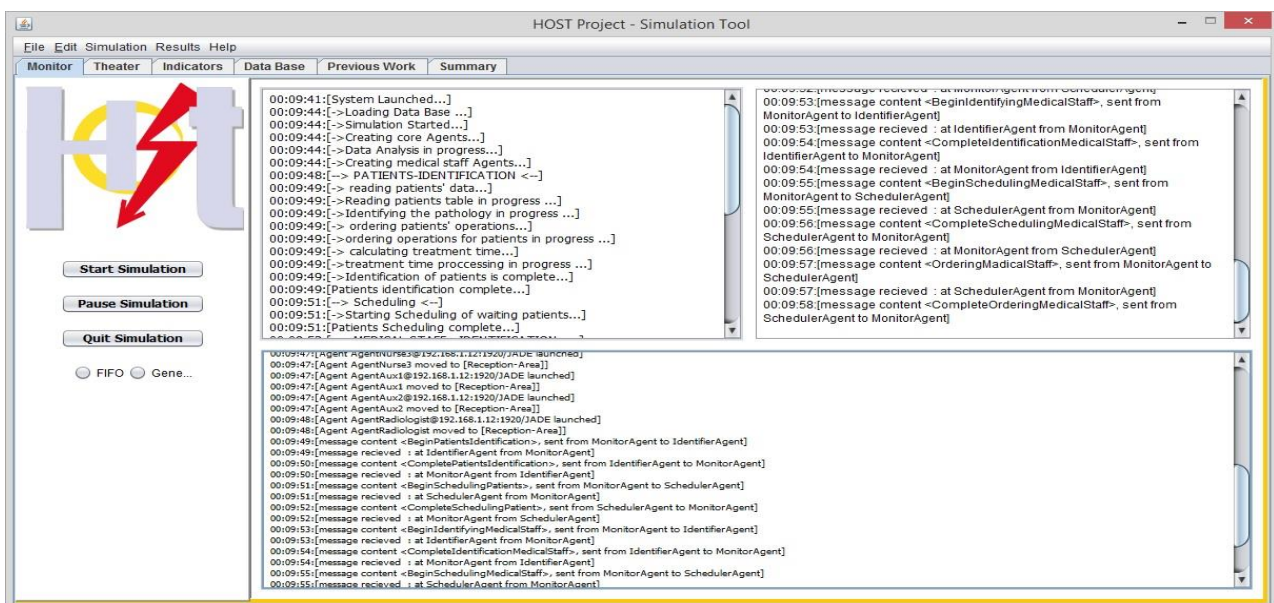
HOST Project - Simulation Tool

File Edit Simulation Results Help

Monitor Theater Indicators Data Base Previous Work Summary

Start Simulation

Pause Simulation

Quit Simulation

FIFO Gene...

00:09:41:[System Launched...]
00:09:44:[->Loading Data Base ...]
00:09:44:[->Simulation Started...]
00:09:44:[->Creating core Agents...]
00:09:44:[->Data Analysis in progress...]
00:09:44:[->Creating medical staff Agents...]
00:09:48:[--> PATIENTS-IDENTIFICATION <--]
00:09:49:[-> reading patients' data...]
00:09:49:[->Reading patients table in progress ...]
00:09:49:[->Identifying the pathology in progress ...]
00:09:49:[-> ordering patients' operations...]
00:09:49:[->ordering operations for patients in progress ...]
00:09:49:[-> calculating treatment time...]
00:09:49:[->treatment time processing in progress ...]
00:09:49:[->Identification of patients is complete...]
00:09:49:[Patients identification complete...]
00:09:51:[--> Scheduling <--]
00:09:51:[->Starting Scheduling of waiting patients...]
00:09:51:[Patients Scheduling complete...]
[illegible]

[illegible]
00:09:53:[message content <BeginIdentifyingMedicalStaff>, sent from MonitorAgent to IdentifierAgent]
00:09:53:[message recieved : at IdentifierAgent from MonitorAgent]
00:09:54:[message content <CompleteIdentificationMedicalStaff>, sent from IdentifierAgent to MonitorAgent]
00:09:54:[message recieved : at MonitorAgent from IdentifierAgent]
00:09:55:[message content <BeginSchedulingMedicalStaff>, sent from MonitorAgent to SchedulerAgent]
00:09:55:[message recieved : at SchedulerAgent from MonitorAgent]
00:09:56:[message content <CompleteSchedulingMedicalStaff>, sent from SchedulerAgent to MonitorAgent]
00:09:56:[message recieved : at MonitorAgent from SchedulerAgent]
00:09:57:[message content <OrderingMadicalStaff>, sent from MonitorAgent to SchedulerAgent]
00:09:57:[message recieved : at SchedulerAgent from MonitorAgent]
00:09:58:[message content <CompleteOrderingMedicalStaff>, sent from SchedulerAgent to MonitorAgent]

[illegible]
00:09:47:[Agent AgentNurse3 moved to [Reception-Area]]
00:09:47:[Agent AgentAux1@192.168.1.12:1920/JADE launched]
00:09:47:[Agent AgentAux1 moved to [Reception-Area]]
00:09:47:[Agent AgentAux2@192.168.1.12:1920/JADE launched]
00:09:47:[Agent AgentAux2 moved to [Reception-Area]]
00:09:48:[Agent AgentRadiologist@192.168.1.12:1920/JADE launched]
00:09:48:[Agent AgentRadiologist moved to [Reception-Area]]
00:09:49:[message content <BeginPatientsIdentification>, sent from MonitorAgent to IdentifierAgent]
00:09:49:[message recieved : at IdentifierAgent from MonitorAgent]
00:09:50:[message content <CompletePatientsIdentification>, sent from IdentifierAgent to MonitorAgent]
00:09:50:[message recieved : at MonitorAgent from IdentifierAgent]
00:09:51:[message content <BeginSchedulingPatients>, sent from MonitorAgent to SchedulerAgent]
00:09:51:[message recieved : at SchedulerAgent from MonitorAgent]
00:09:52:[message content <CompleteSchedulingPatient>, sent from SchedulerAgent to MonitorAgent]
00:09:52:[message recieved : at MonitorAgent from SchedulerAgent]
00:09:53:[message content <BeginIdentifyingMedicalStaff>, sent from MonitorAgent to IdentifierAgent]
00:09:53:[message recieved : at IdentifierAgent from MonitorAgent]
00:09:54:[message content <CompleteIdentificationMedicalStaff>, sent from IdentifierAgent to MonitorAgent]
00:09:54:[message recieved : at MonitorAgent from IdentifierAgent]
00:09:55:[message content <BeginSchedulingMedicalStaff>, sent from MonitorAgent to SchedulerAgent]
00:09:55:[message recieved : at SchedulerAgent from MonitorAgent]